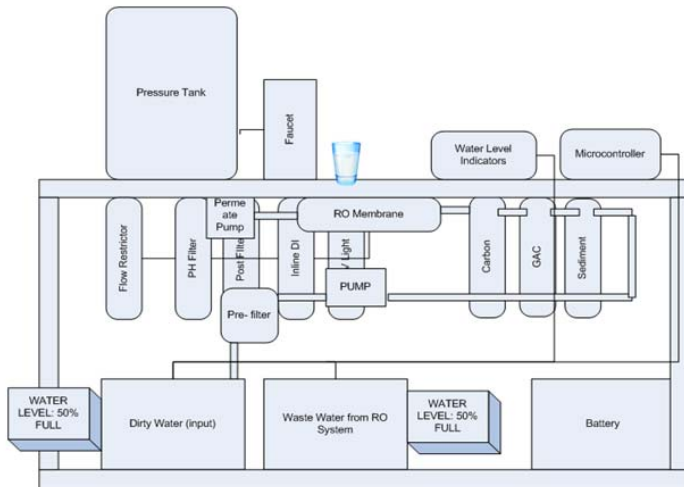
Pressure Tank

Faucet

Water Level Indicators

Microcontroller

Permeate Pump

RO Membrane

Flow Restrictor

PH Filter

Post Filte

Inline DI

V Light

PUMP

Carbon

GAC

Sediment

Pre- filter

WATER LEVEL: 50% FULL

Dirty Water (input)

Waste Water from RO System

WATER LEVEL: 50% FULL

Battery